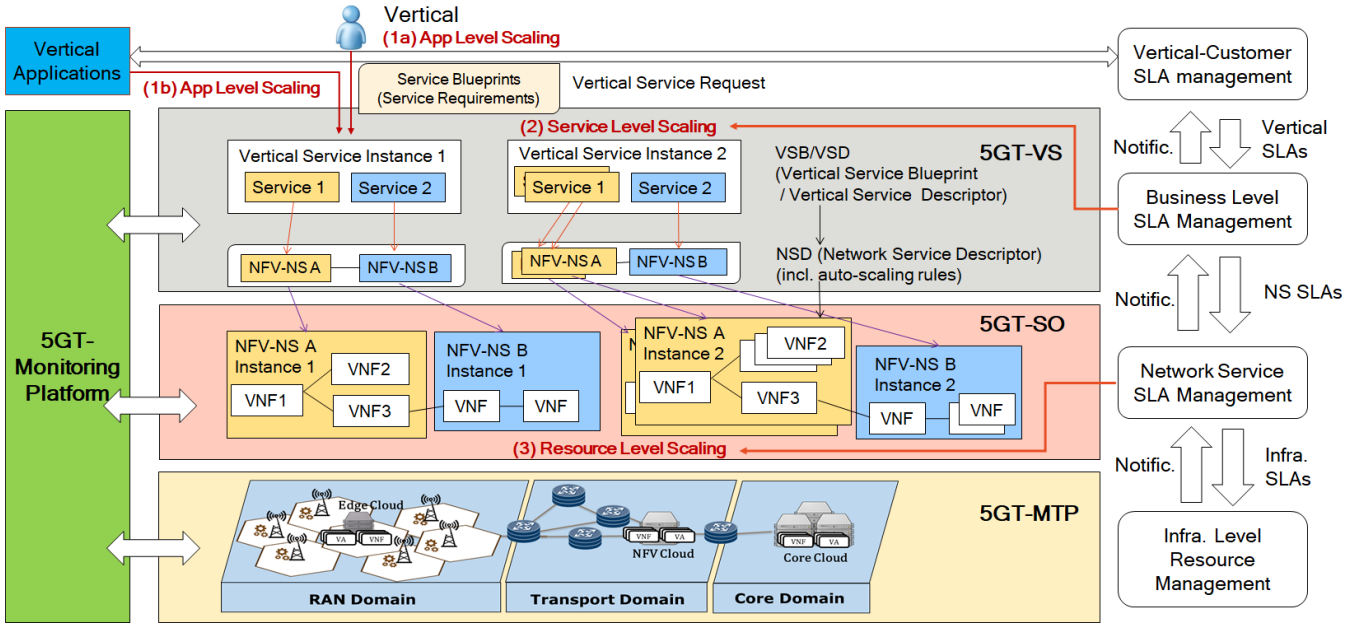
Vertical

(1a) App Level Scaling

Vertical Applications

(1b) App Level Scaling

Service Blueprints (Service Requirements)

Vertical Service Request

Vertical-Customer SLA management

(2) Service Level Scaling

5GT-VS

Vertical Service Instance 1

Service 1

Service 2

Vertical Service Instance 2

Service 1

Service 2

VSB/VSD (Vertical Service Blueprint / Vertical Service Descriptor)

NFV-NS A

NFV-NS B

NFV-NS A

NFV-NS B

NSD (Network Service Descriptor) (incl. auto-scaling rules)

Notific.

Vertical SLAs

Business Level SLA Management

Notific.

NS SLAs

5GT-Monitoring Platform

5GT-SO

NFV-NS A Instance 1

VNF2

VNF1

VNF3

NFV-NS B Instance 1

VNF

VNF

NFV-NS A Instance 2

VNF2

VNF1

VNF3

NFV-NS B Instance 2

VNF

VNF

(3) Resource Level Scaling

Network Service SLA Management

Notific.

Infra. SLAs

5GT-MTP

Edge Cloud

VA

VNF

NFV Cloud

VNF

VA

Core Cloud

VNF

VA

RAN Domain

Transport Domain

Core Domain

Infra. Level Resource Management